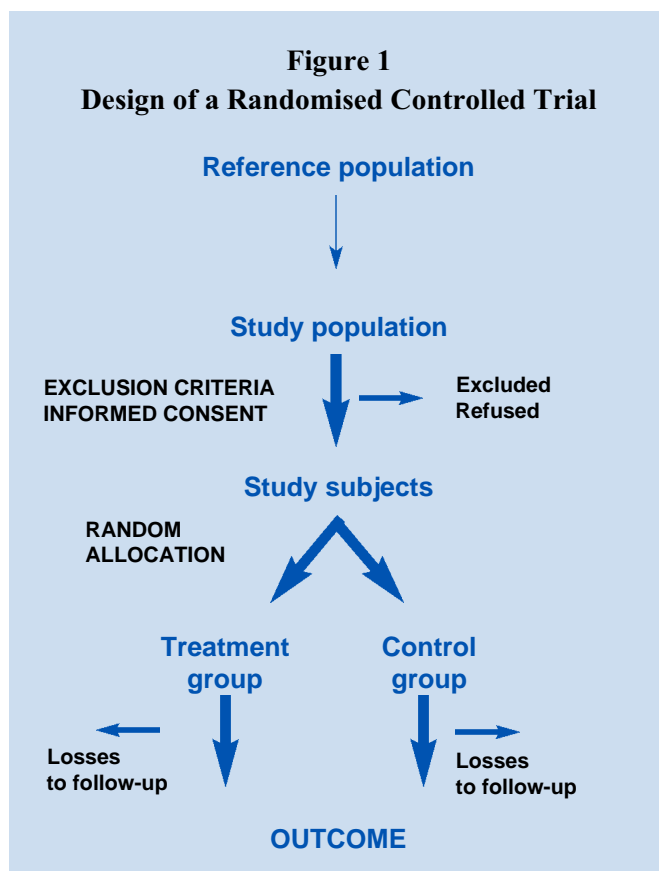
Figure 1
Design of a Randomised Controlled Trial

Reference population

Study population

EXCLUSION CRITERIA
INFORMED CONSENT

Excluded
Refused

Study subjects

RANDOM
ALLOCATION

Treatment group

Control group

Losses to follow-up

Losses to follow-up

OUTCOME